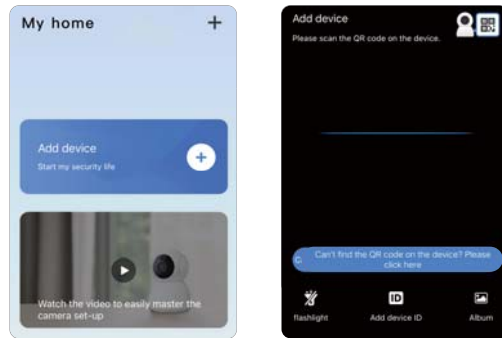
My home

+

Add device

Start my security life

+

Watch the video to easily master the camera set-up

Add device

Please scan the QR code on the device.

Can't find the QR code on the device? Please click here

flashlight

ID

Add device ID

Album